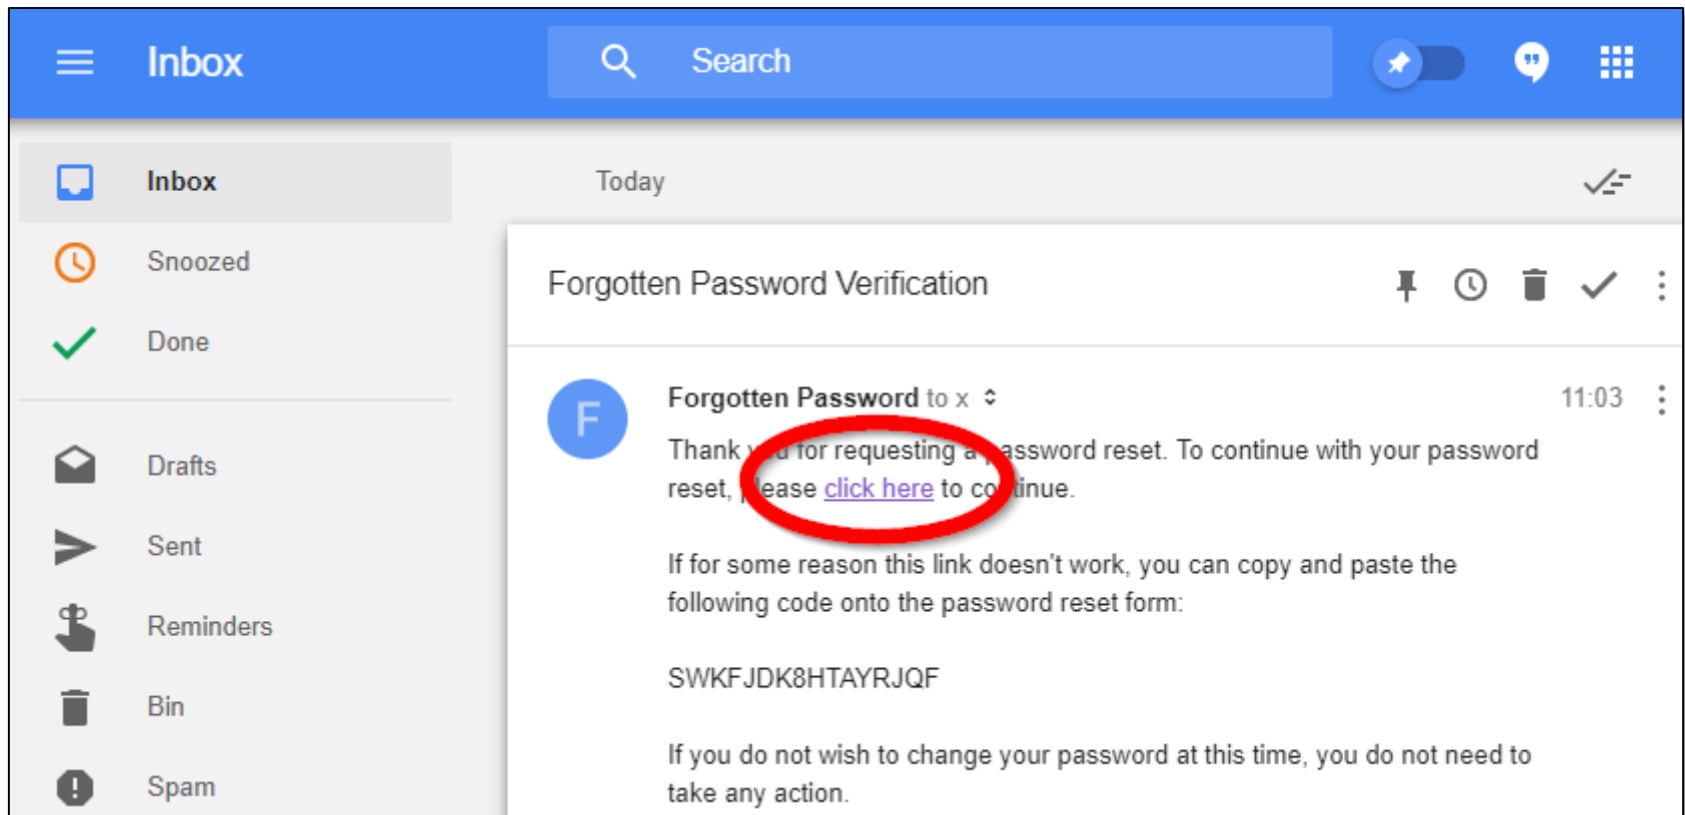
Inbox

Search

Inbox

Snoozed

Done

Drafts

Sent

Reminders

Bin

Spam

Today

Forgotten Password Verification

F

Forgotten Password to x

11:03

Thank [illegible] for requesting a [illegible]assword reset. To continue with your password reset, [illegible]ease click here to co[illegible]tinue.

If for some reason this link doesn't work, you can copy and paste the following code onto the password reset form:

SWKFJDK8HTAYRJQF

If you do not wish to change your password at this time, you do not need to take any action.